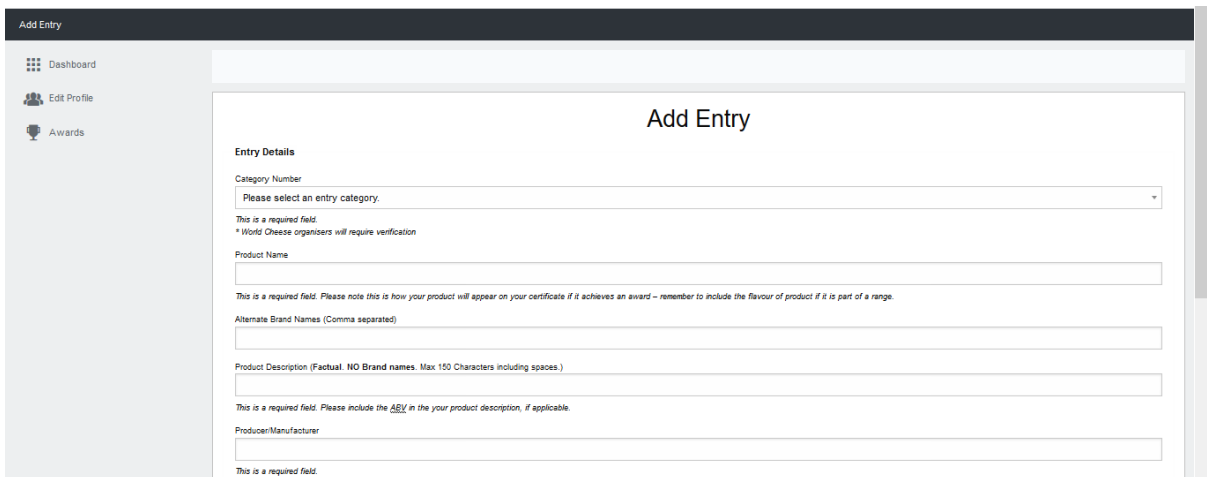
Add Entry

Dashboard
Edit Profile
Awards

Add Entry

Entry Details

Category Number

Please select an entry category.

This is a required field.
* World Cheese organisers will require verification

Product Name

This is a required field. Please note this is how your product will appear on your certificate if it achieves an award – remember to include the flavour of product if it is part of a range.

Alternate Brand Names (Comma separated)

Product Description (**Factual. NO Brand names.** Max 150 Characters including spaces.)

This is a required field. Please include the ABV in the your product description, if applicable.

Producer/Manufacturer

This is a required field.